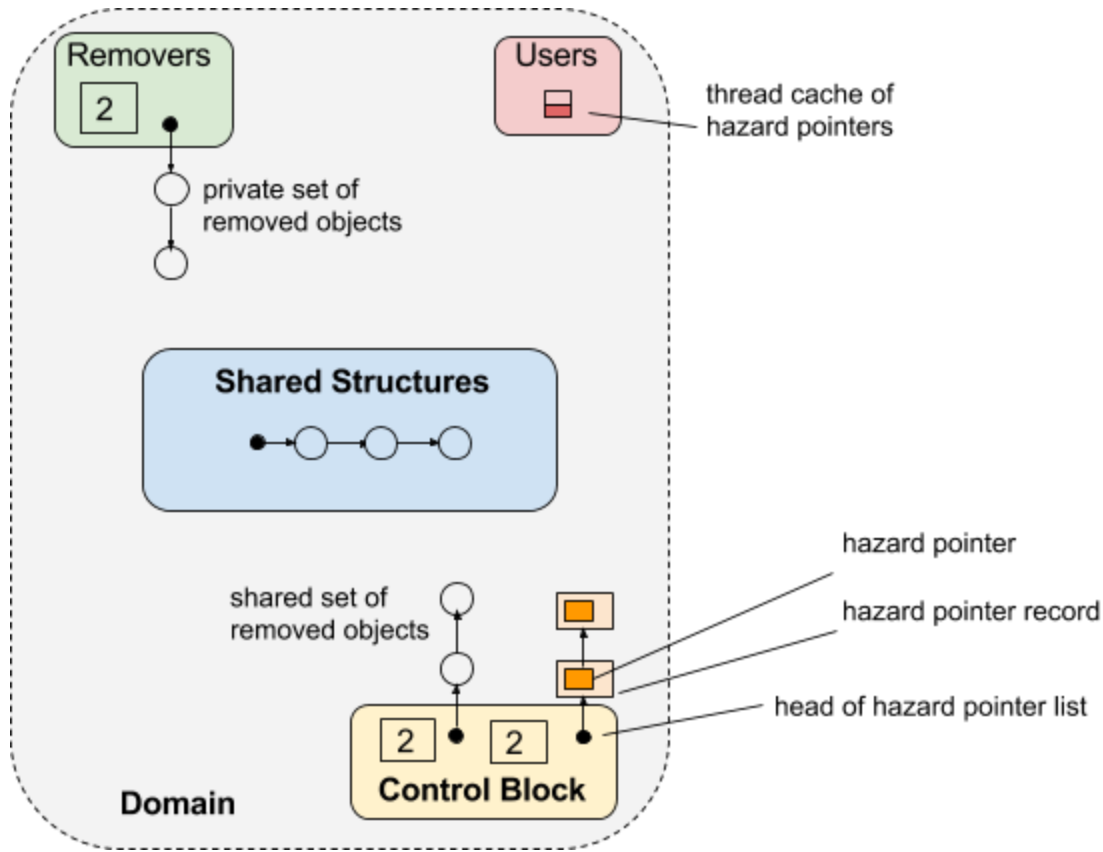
Removers

2

private set of removed objects

Users

thread cache of hazard pointers

Shared Structures

shared set of removed objects

hazard pointer

hazard pointer record

head of hazard pointer list

2

2

Control Block

Domain